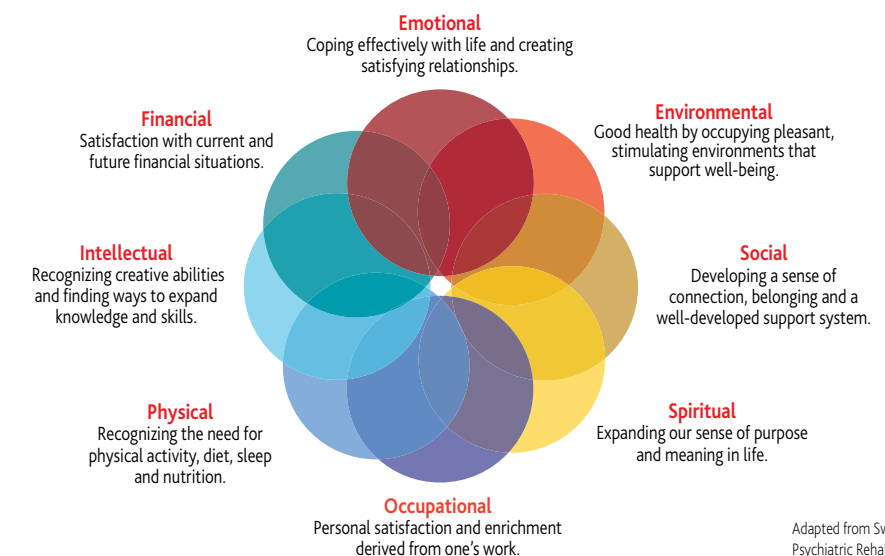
Emotional
Coping effectively with life and creating satisfying relationships.

Environmental
Good health by occupying pleasant, stimulating environments that support well-being.

Financial
Satisfaction with current and future financial situations.

Intellectual
Recognizing creative abilities and finding ways to expand knowledge and skills.

Social
Developing a sense of connection, belonging and a well-developed support system.

Physical
Recognizing the need for physical activity, diet, sleep and nutrition.

Spiritual
Expanding our sense of purpose and meaning in life.

Occupational
Personal satisfaction and enrichment derived from one's work.

Adapted from Sw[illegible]
Psychiatric Reha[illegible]